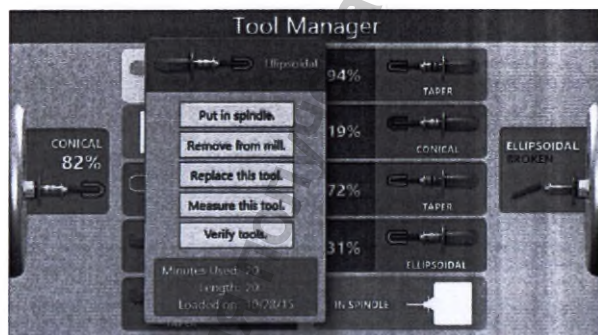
Tool Manager

Ellipsoidal

Put in spindle.

Remove from mill.

Replace this tool.

Measure this tool.

Verify tools.

Minutes Used: 20
Length: 20
Loaded on: 10/28/15

CONICAL
82%

94%
TAPER

19%
CONICAL

72%
TAPER

31%
ELLIPSOIDAL

IN SPINDLE

ELLIPSOIDAL
BROKEN